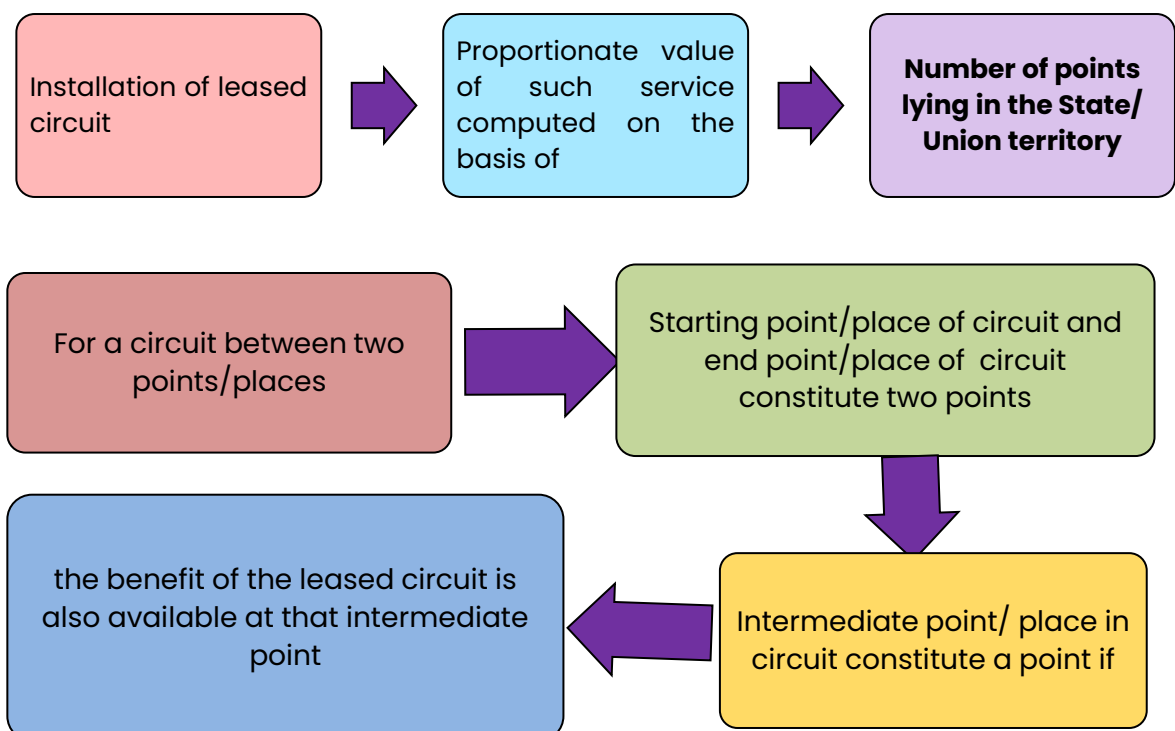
Installation of leased circuit

Proportionate value of such service computed on the basis of

**Number of points lying in the State/ Union territory**

For a circuit between two points/places

Starting point/place of circuit and end point/place of circuit constitute two points

Intermediate point/ place in circuit constitute a point if

the benefit of the leased circuit is also available at that intermediate point